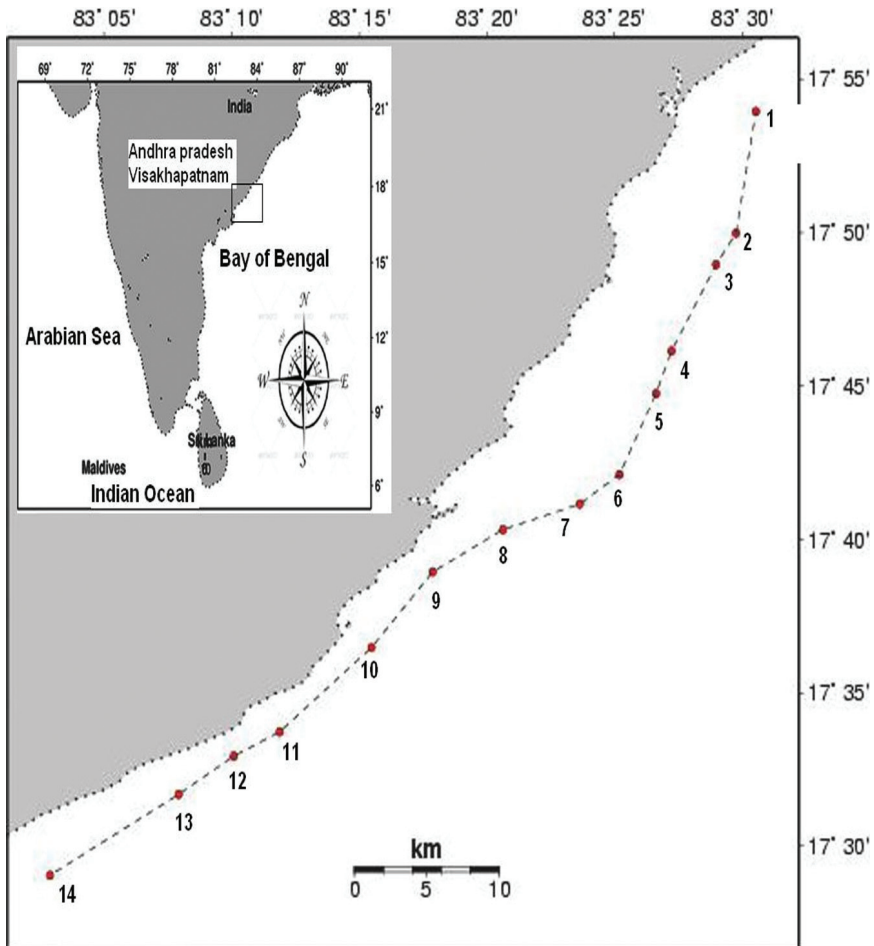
83° 05'
83° 10'
83° 15'
83° 20'
83° 25'
83° 30'

17° 55'
17° 50'
17° 45'
17° 40'
17° 35'
17° 30'

69° 72° 75° 78° 81° 84° 87° 90°
21°
18°
15°
12°
9°
6°

India
Andhra pradesh
Visakhapatnam
Bay of Bengal
Arabian Sea
N
W
E
S
Sri Lanka
Maldives
Indian Ocean

1
2
3
4
5
6
7
8
9
10
11
12
13
14

km
0 5 10